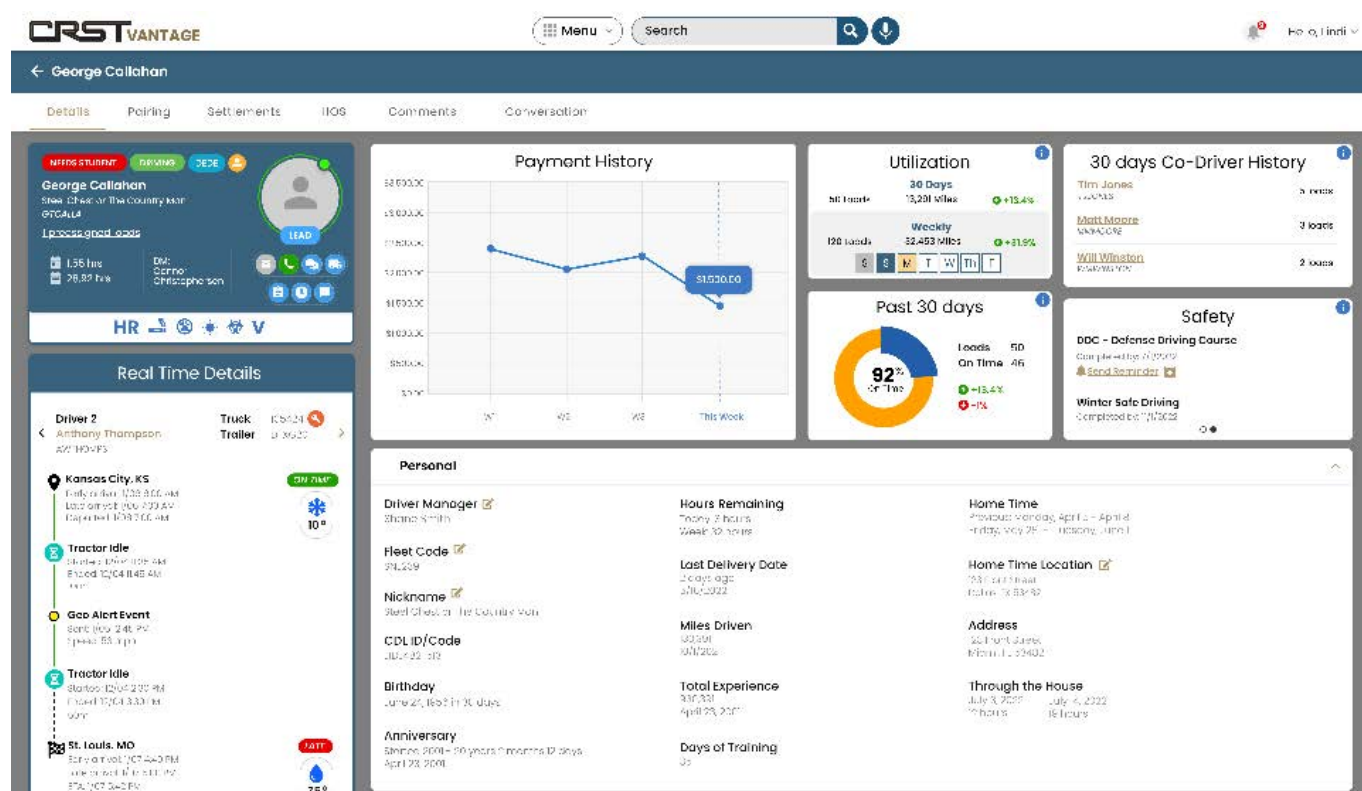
CRST VANTAGE

Menu

Search

Hello, Lindi

← George Callahan

Details Pairing Settlements HOS Comments Conversation

NEEDS STUDENT DRIVING DEDE

George Callahan
Steel Chef on The Country Man
GTCALL4

I processed loads

LEAD

1.55 hrs
26.32 hrs

DM:
Connor
Christopherson

HR V

Real Time Details

Driver 2
Anthony Thompson
AW HOVES

Truck
Trailer

Kansas City, KS
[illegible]

ON TIME

10°

Tractor Idle
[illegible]

Geo Alert Event
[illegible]

Tractor Idle
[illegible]

St. Louis, MO
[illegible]

LATE

Payment History

$3,500.00
$3,000.00
$2,500.00
$2,000.00
$1,500.00
$1,000.00
$500.00
$0.00

$1,520.00

W1 W2 W3 This Week

Utilization

30 Days
50 loads 13,201 Miles +13.4%

Weekly
120 loads 32,453 Miles +31.9%

S S M T W Th F

Past 30 days

92%
On Time

Loads 50
On Time 46

+13.4%
-1%

30 days Co-Driver History

Tim Jones 5 loads
Matt Moore 3 loads
Will Winston 2 loads

Safety

DDC - Defense Driving Course
Completed by 7/2022
Send Reminder

Winter Safe Driving
Completed by 11/2022

Personal

Driver Manager
Shane Smith

Fleet Code
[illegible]

Nickname
Steel Chef on The Country Man

CDL ID/Code
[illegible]

Birthday
June 24, 1983 in 30 days

Anniversary
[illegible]
April 23, 2001

Hours Remaining
Today 2 hours
Week 32 hours

Last Delivery Date
2 days ago
5/10/2022

Miles Driven
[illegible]

Total Experience
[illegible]
April 23, 2001

Days of Training
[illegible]

Home Time
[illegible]

Home Time Location
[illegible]

Address
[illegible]

Through the House
July 3, 2022 July 4, 2022
12 hours 16 hours